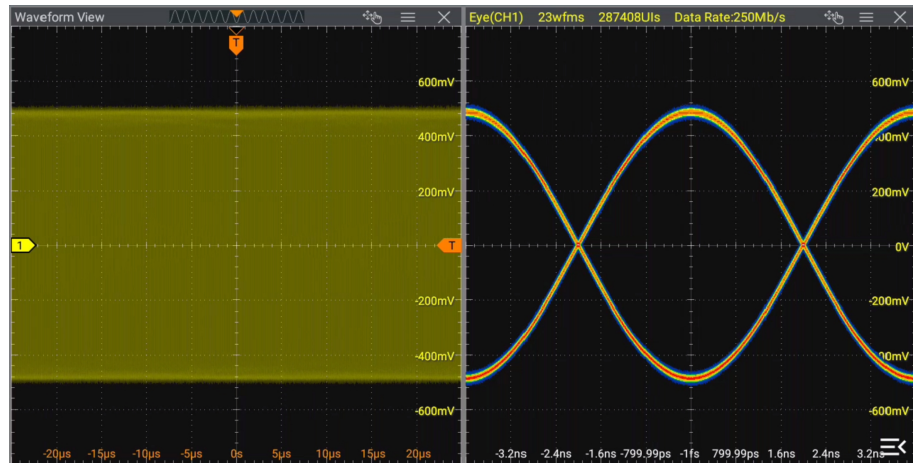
Waveform View

T

600mV
400mV
200mV
1
T
-200mV
-400mV
-600mV

-20μs -15μs -10μs -5μs 0s 5μs 10μs 15μs 20μs

Eye(CH1) 23wfms 287408UIs Data Rate:250Mb/s

600mV
400mV
200mV
0V
-200mV
-400mV
-600mV

-3.2ns -2.4ns -1.6ns -799.99ps -1fs 799.99ps 1.6ns 2.4ns 3.2ns